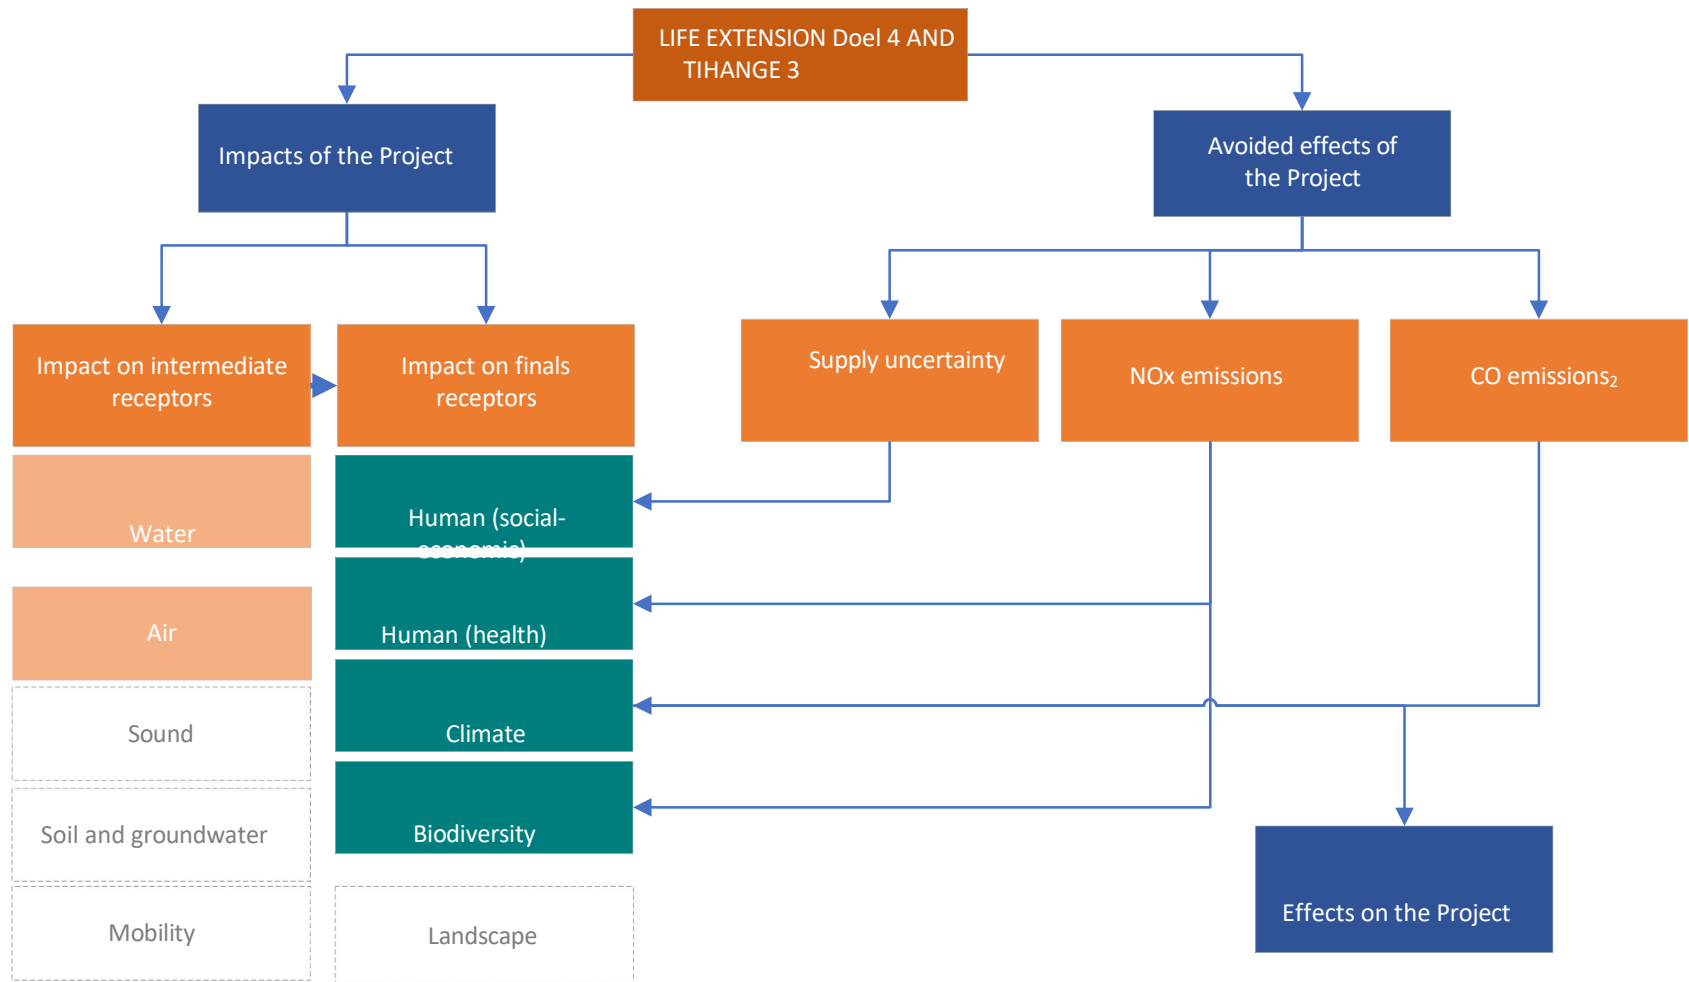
LIFE EXTENSION Doel 4 AND TIHANGE 3

Impacts of the Project

Avoided effects of the Project

Impact on intermediate receptors

Impact on finals receptors

Supply uncertainty

NOx emissions

CO emissions$_2$

Water

Human (social-economic)

Human (health)

Air

Sound

Climate

Soil and groundwater

Biodiversity

Mobility

Landscape

Effects on the Project